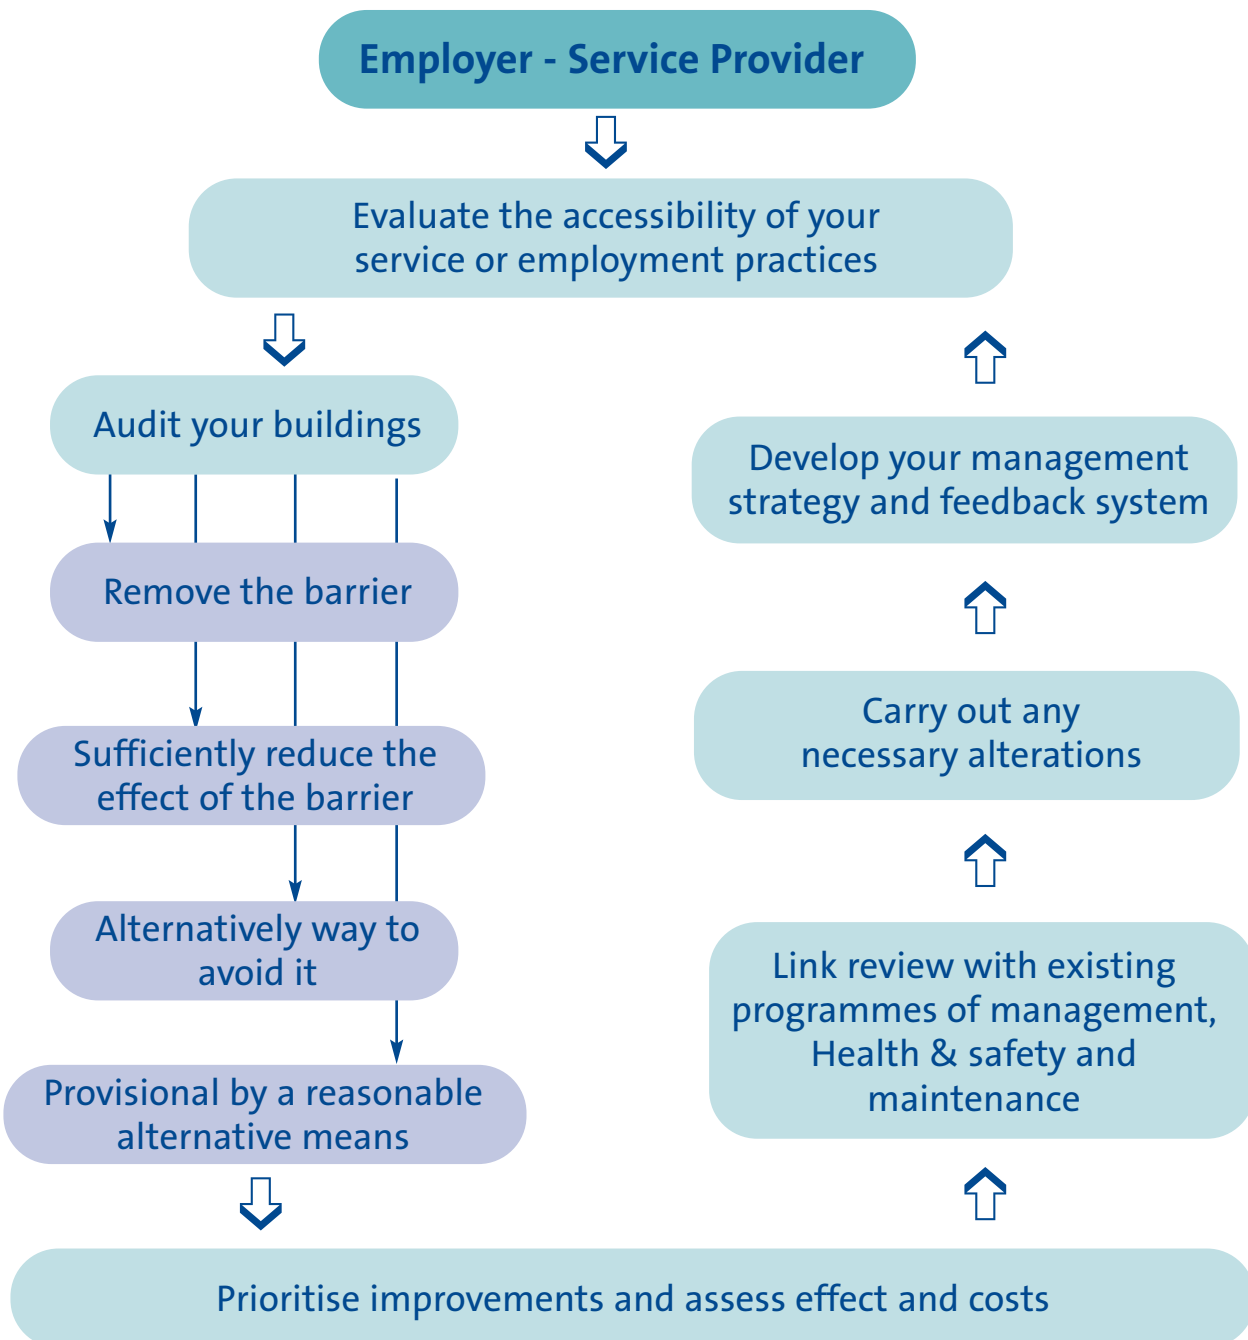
Employer - Service Provider

Evaluate the accessibility of your service or employment practices

Audit your buildings

Remove the barrier

Sufficiently reduce the effect of the barrier

Alternatively way to avoid it

Provisional by a reasonable alternative means

Prioritise improvements and assess effect and costs

Link review with existing programmes of management, Health & safety and maintenance

Carry out any necessary alterations

Develop your management strategy and feedback system